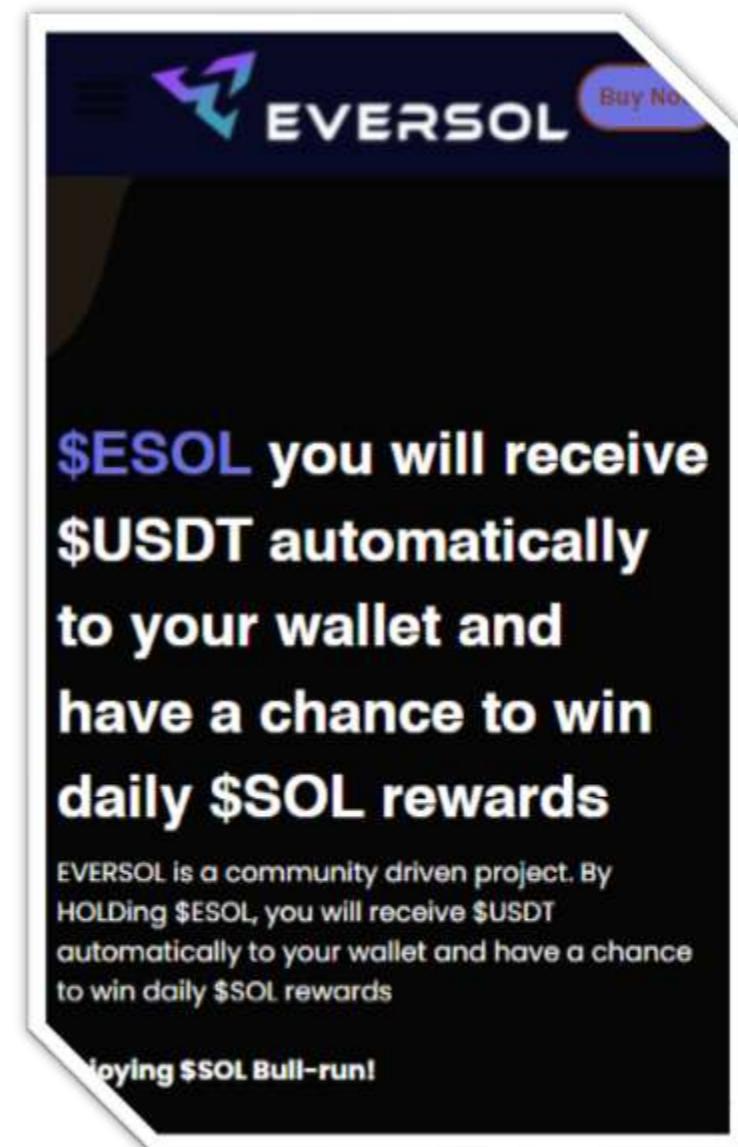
EVERSOL

Buy No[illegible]

$ESOL you will receive $USDT automatically to your wallet and have a chance to win daily $SOL rewards

EVERSOL is a community driven project. By HOLDing $ESOL, you will receive $USDT automatically to your wallet and have a chance to win daily $SOL rewards

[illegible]joying $SOL Bull-run!